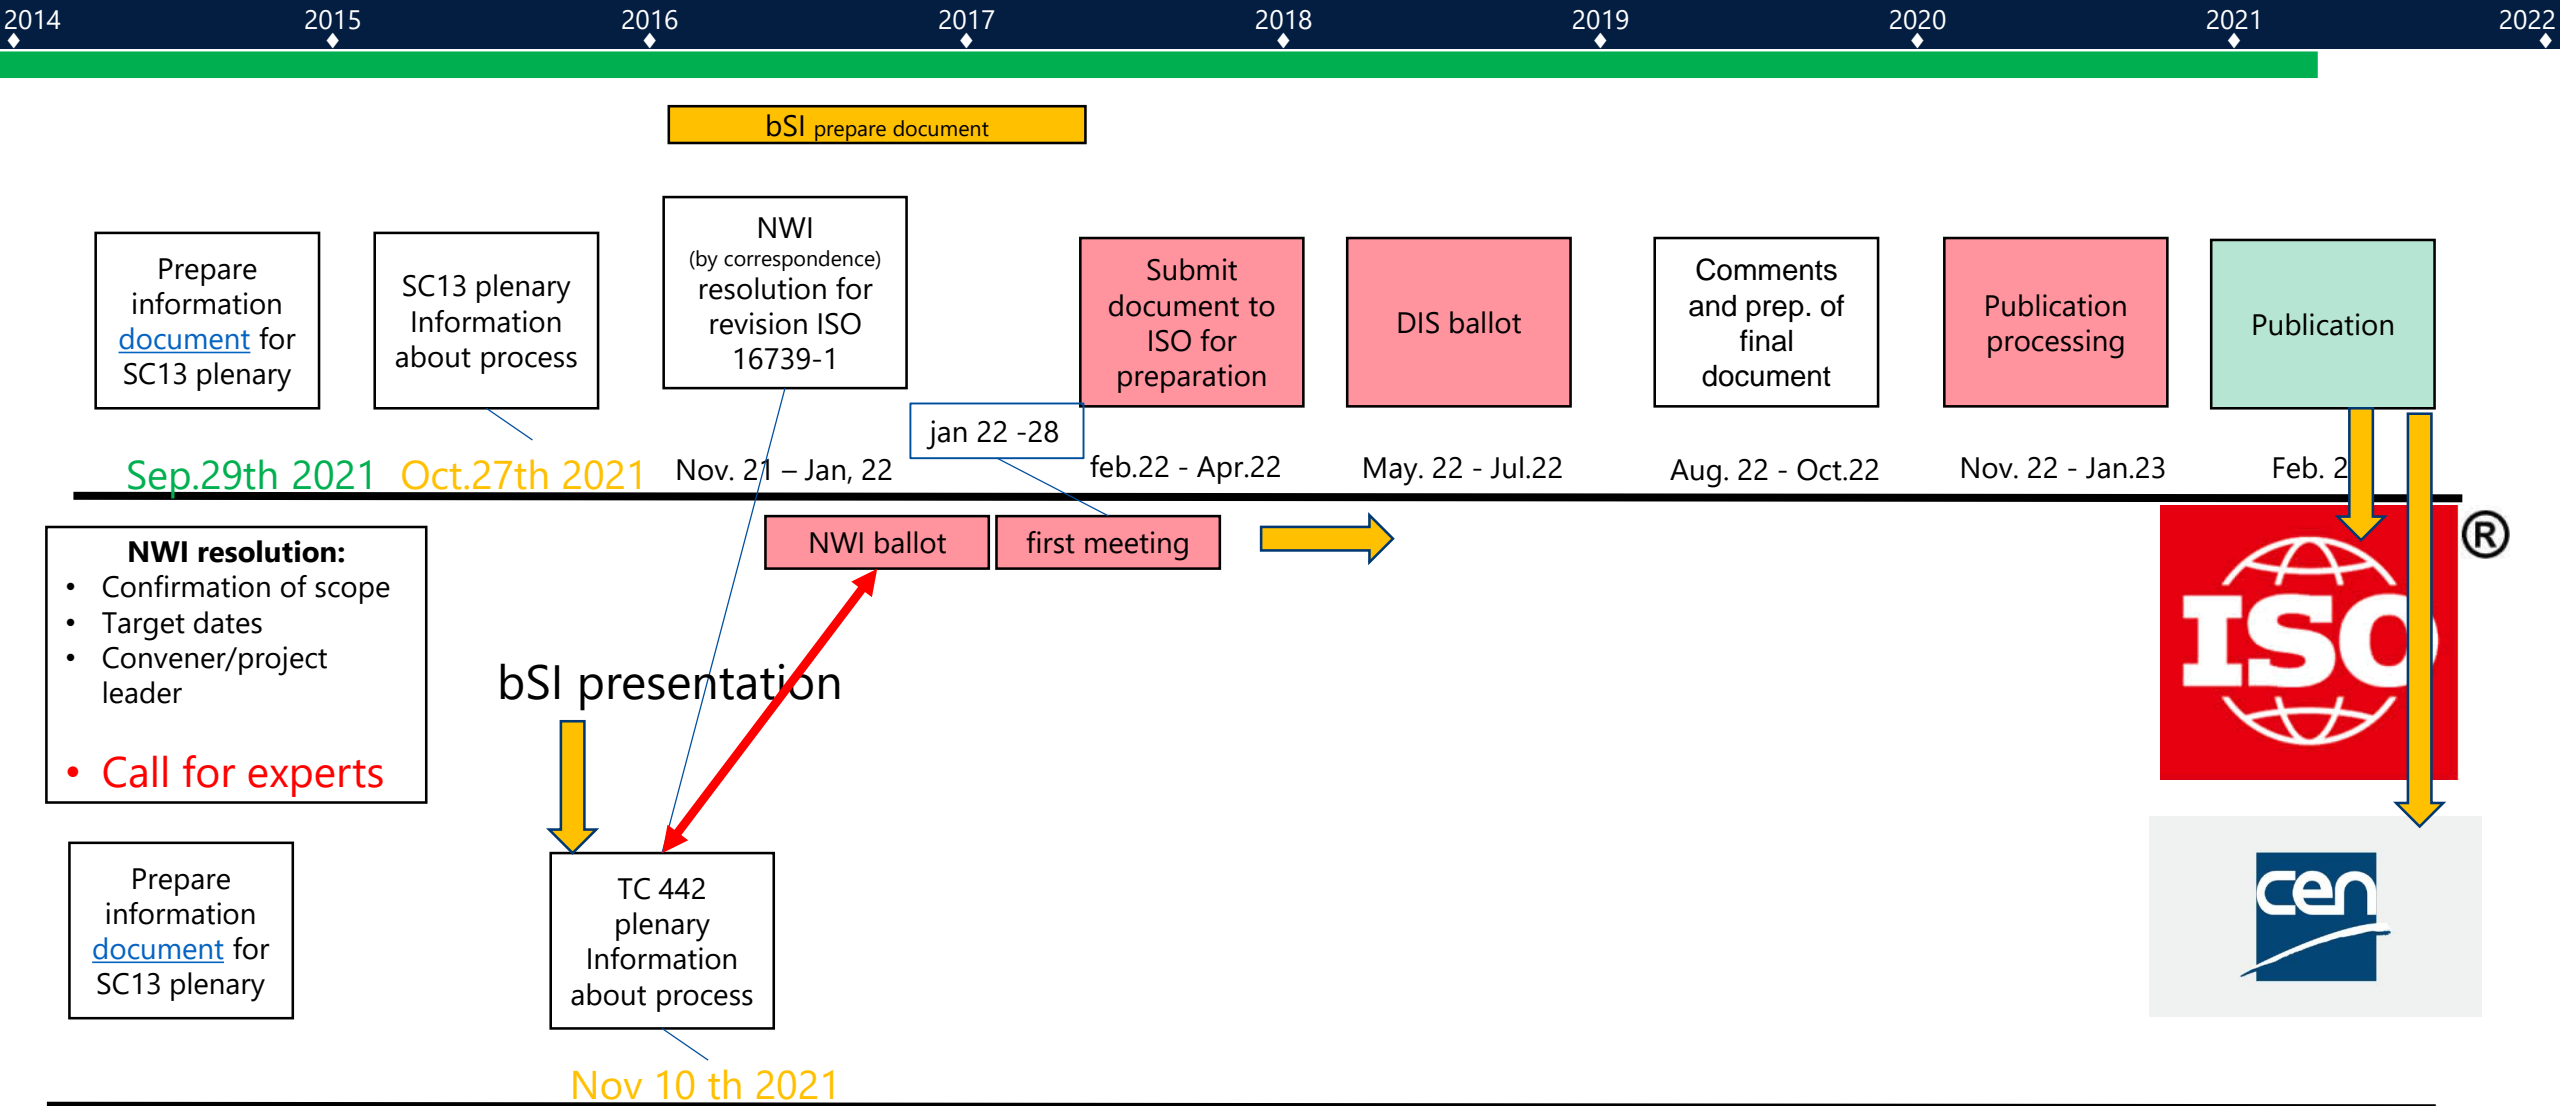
2014 2015 2016 2017 2018 2019 2020 2021 2022

bSI prepare document

Prepare information document for SC13 plenary

SC13 plenary Information about process

NWI (by correspondence) resolution for revision ISO 16739-1

Submit document to ISO for preparation

DIS ballot

Comments and prep. of final document

Publication processing

Publication

jan 22 -28

Sep.29th 2021 Oct.27th 2021 Nov. 21 – Jan, 22 feb.22 - Apr.22 May. 22 - Jul.22 Aug. 22 - Oct.22 Nov. 22 - Jan.23 Feb. 2

NWI resolution:
• Confirmation of scope
• Target dates
• Convener/project leader
• Call for experts

NWI ballot first meeting

bSI presentation

ISO ®

Prepare information document for SC13 plenary

TC 442 plenary Information about process

cen

Nov 10 th 2021